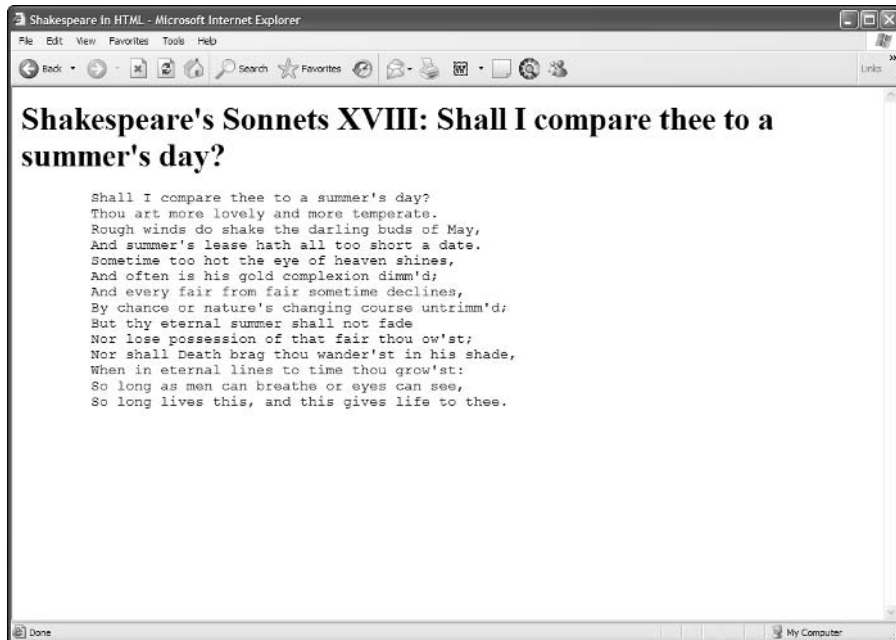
Shakespeare in HTML - Microsoft Internet Explorer

File Edit View Favorites Tools Help

Back Search Favorites Links

# Shakespeare's Sonnets XVIII: Shall I compare thee to a summer's day?

Shall I compare thee to a summer's day?
Thou art more lovely and more temperate.
Rough winds do shake the darling buds of May,
And summer's lease hath all too short a date.
Sometime too hot the eye of heaven shines,
And often is his gold complexion dimm'd;
And every fair from fair sometime declines,
By chance or nature's changing course untrimm'd;
But thy eternal summer shall not fade
Nor lose possession of that fair thou ow'st;
Nor shall Death brag thou wander'st in his shade,
When in eternal lines to time thou grow'st:
So long as men can breathe or eyes can see,
So long lives this, and this gives life to thee.

Done

My Computer